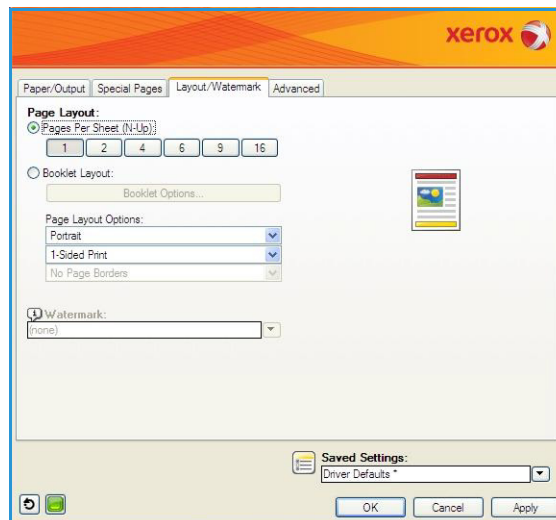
xerox

Paper/Output | Special Pages | Layout/Watermark | Advanced

Page Layout:
Pages Per Sheet (N-Up)
1 2 4 6 9 16

Booklet Layout:
Booklet Options...

Page Layout Options:
Portrait
1-Sided Print
No Page Borders

Watermark:
(none)

Saved Settings:
Driver Defaults *

OK Cancel Apply